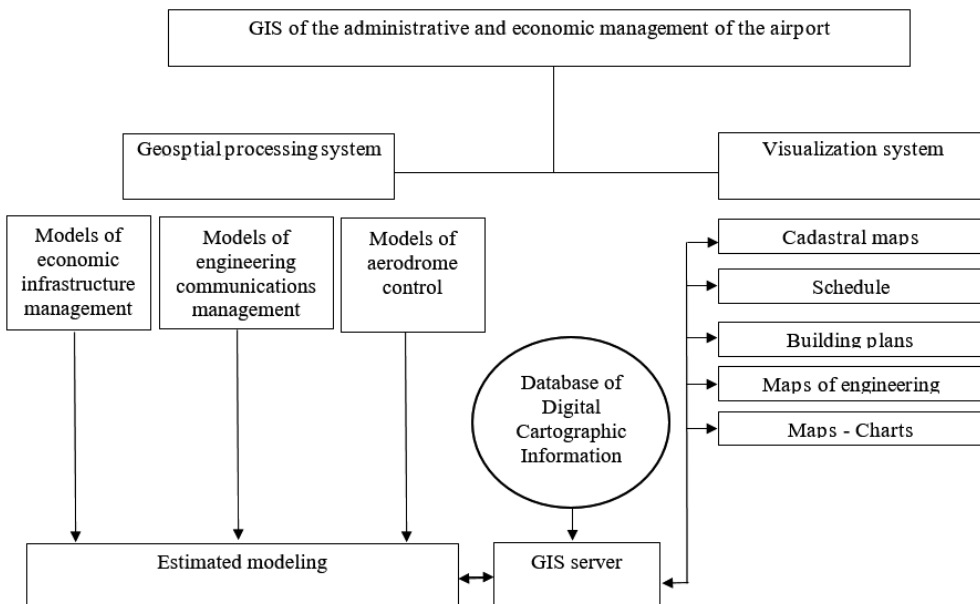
GIS of the administrative and economic management of the airport

Geosptial processing system

Visualization system

Models of economic infrastructure management

Models of engineering communications management

Models of aerodrome control

Cadastral maps

Schedule

Building plans

Maps of engineering

Maps - Charts

Database of Digital Cartographic Information

Estimated modeling

GIS server